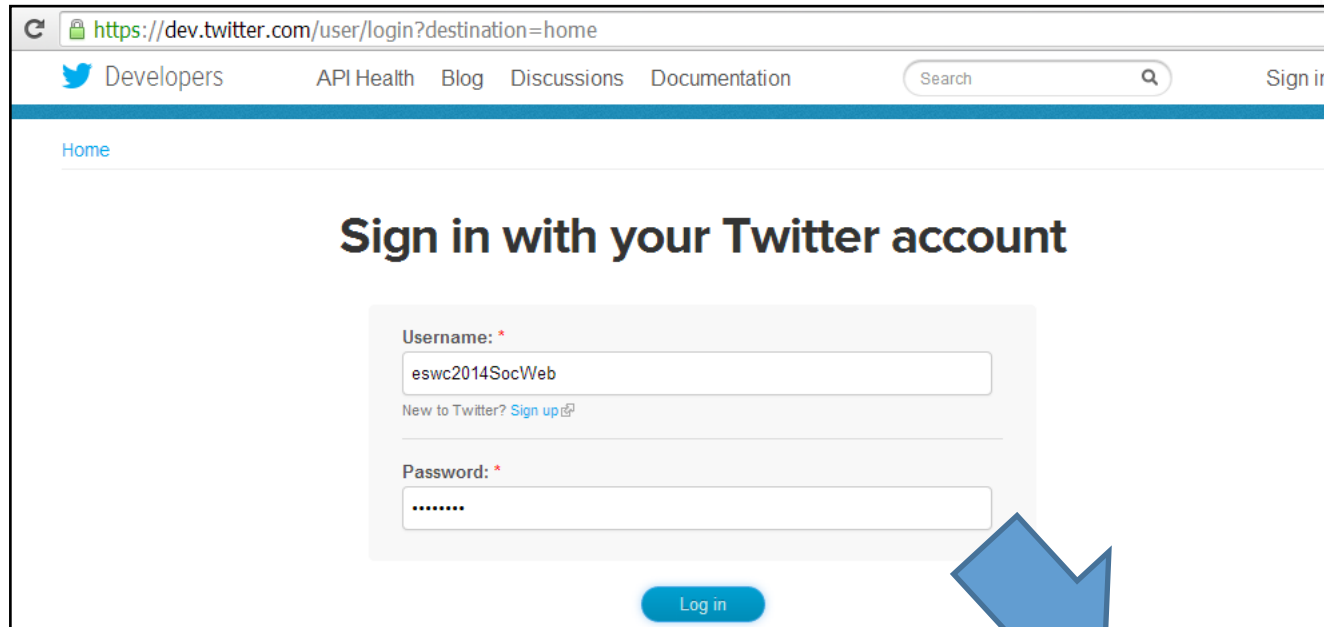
https://dev.twitter.com/user/login?destination=home

Developers API Health Blog Discussions Documentation Search Sign i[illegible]

Home

Sign in with your Twitter account

Username: *
eswc2014SocWeb
New to Twitter? Sign up

Password: *
••••••••

Log in